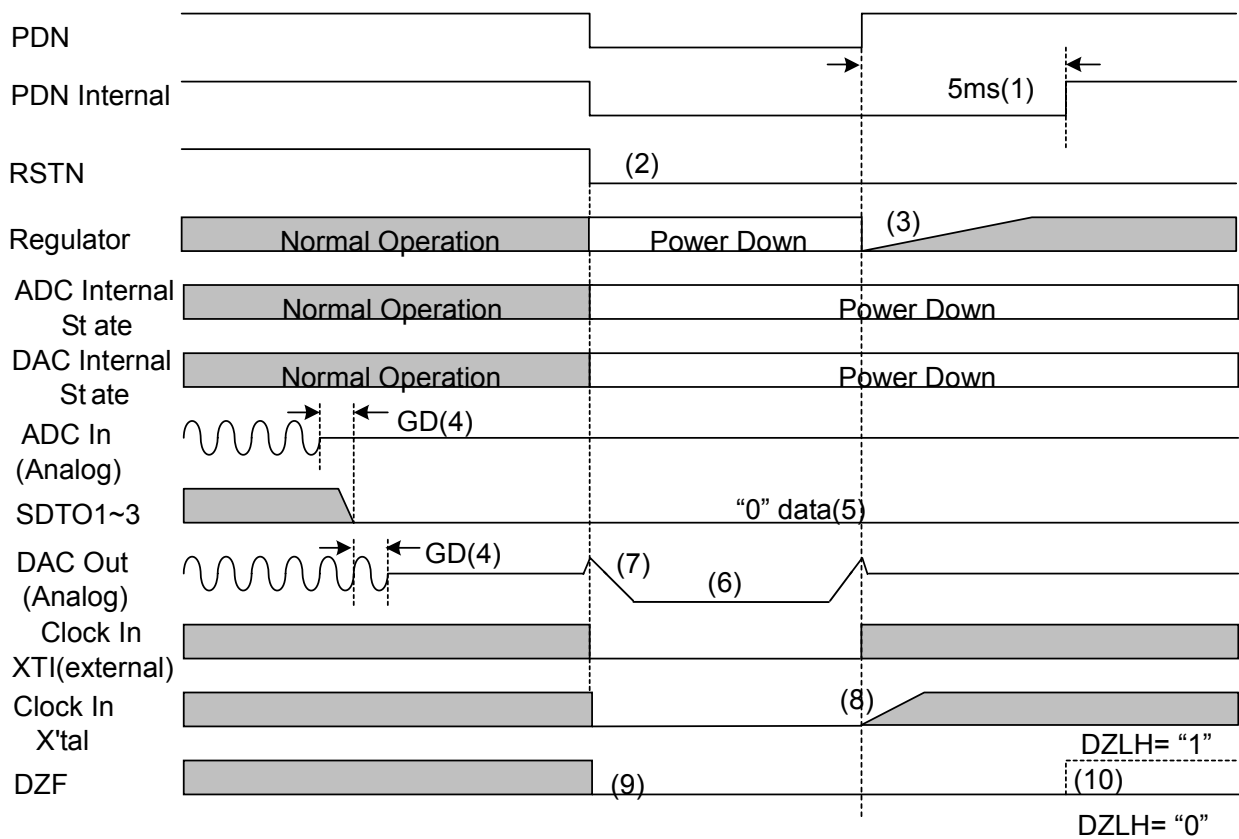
PDN

PDN Internal

5ms(1)

RSTN

(2)

Regulator

Normal Operation

Power Down

(3)

ADC Internal St ate

Normal Operation

Power Down

DAC Internal St ate

Normal Operation

Power Down

ADC In (Analog)

GD(4)

SDTO1~3

“0” data(5)

DAC Out (Analog)

GD(4)

(7)

(6)

Clock In XTI(external)

Clock In X'tal

(8)

DZLH= “1”

DZF

(9)

(10)

DZLH= “0”